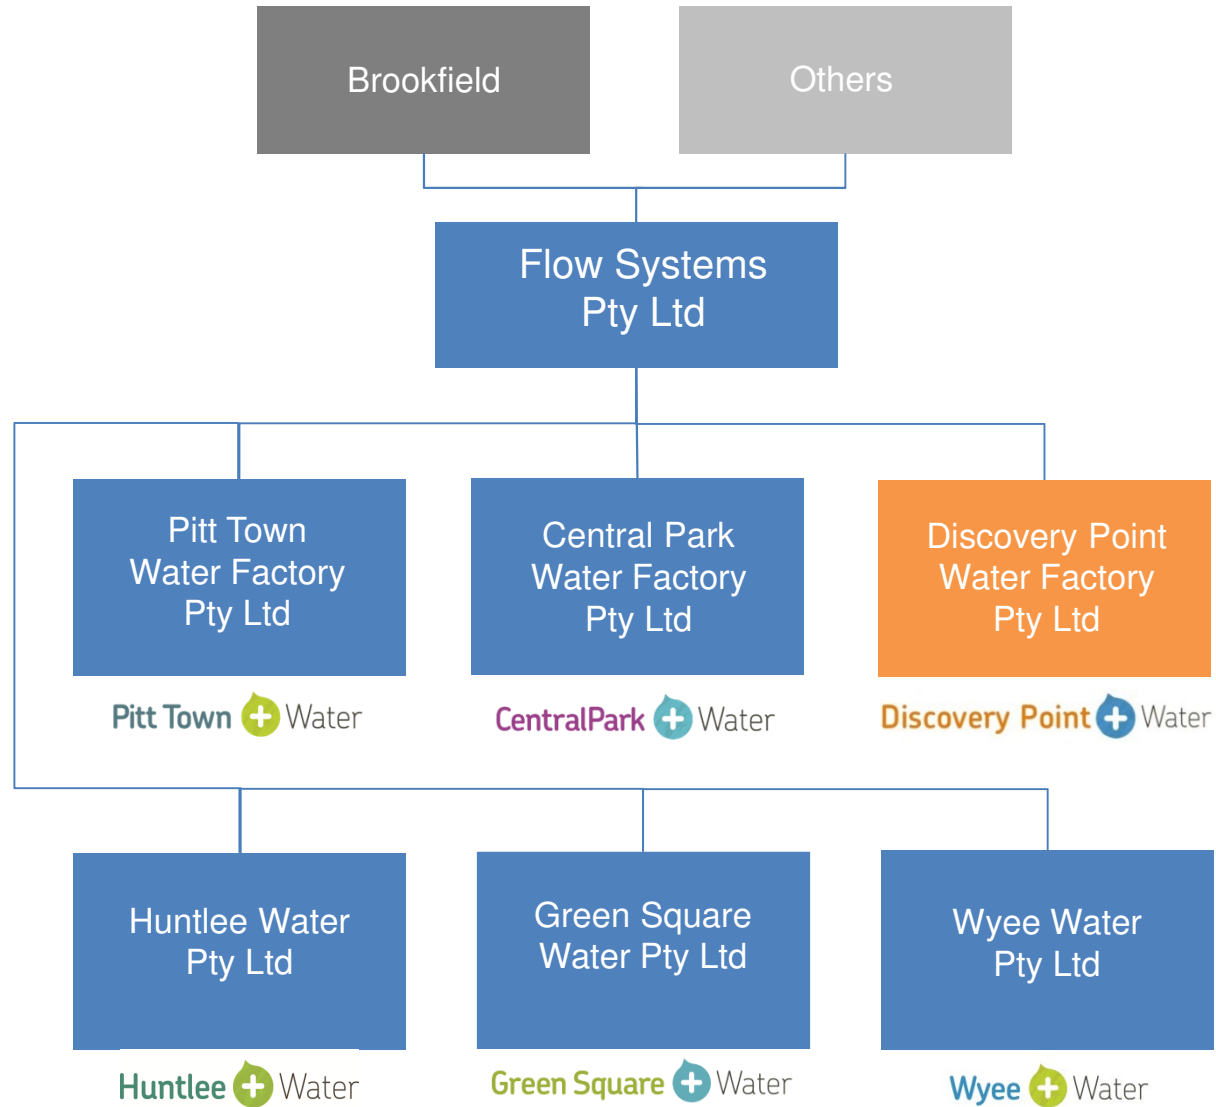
Brookfield

Others

Flow Systems Pty Ltd

Pitt Town Water Factory Pty Ltd

Pitt Town Water

Central Park Water Factory Pty Ltd

CentralPark Water

Discovery Point Water Factory Pty Ltd

Discovery Point Water

Huntlee Water Pty Ltd

Huntlee Water

Green Square Water Pty Ltd

Green Square Water

Wyee Water Pty Ltd

Wyee Water